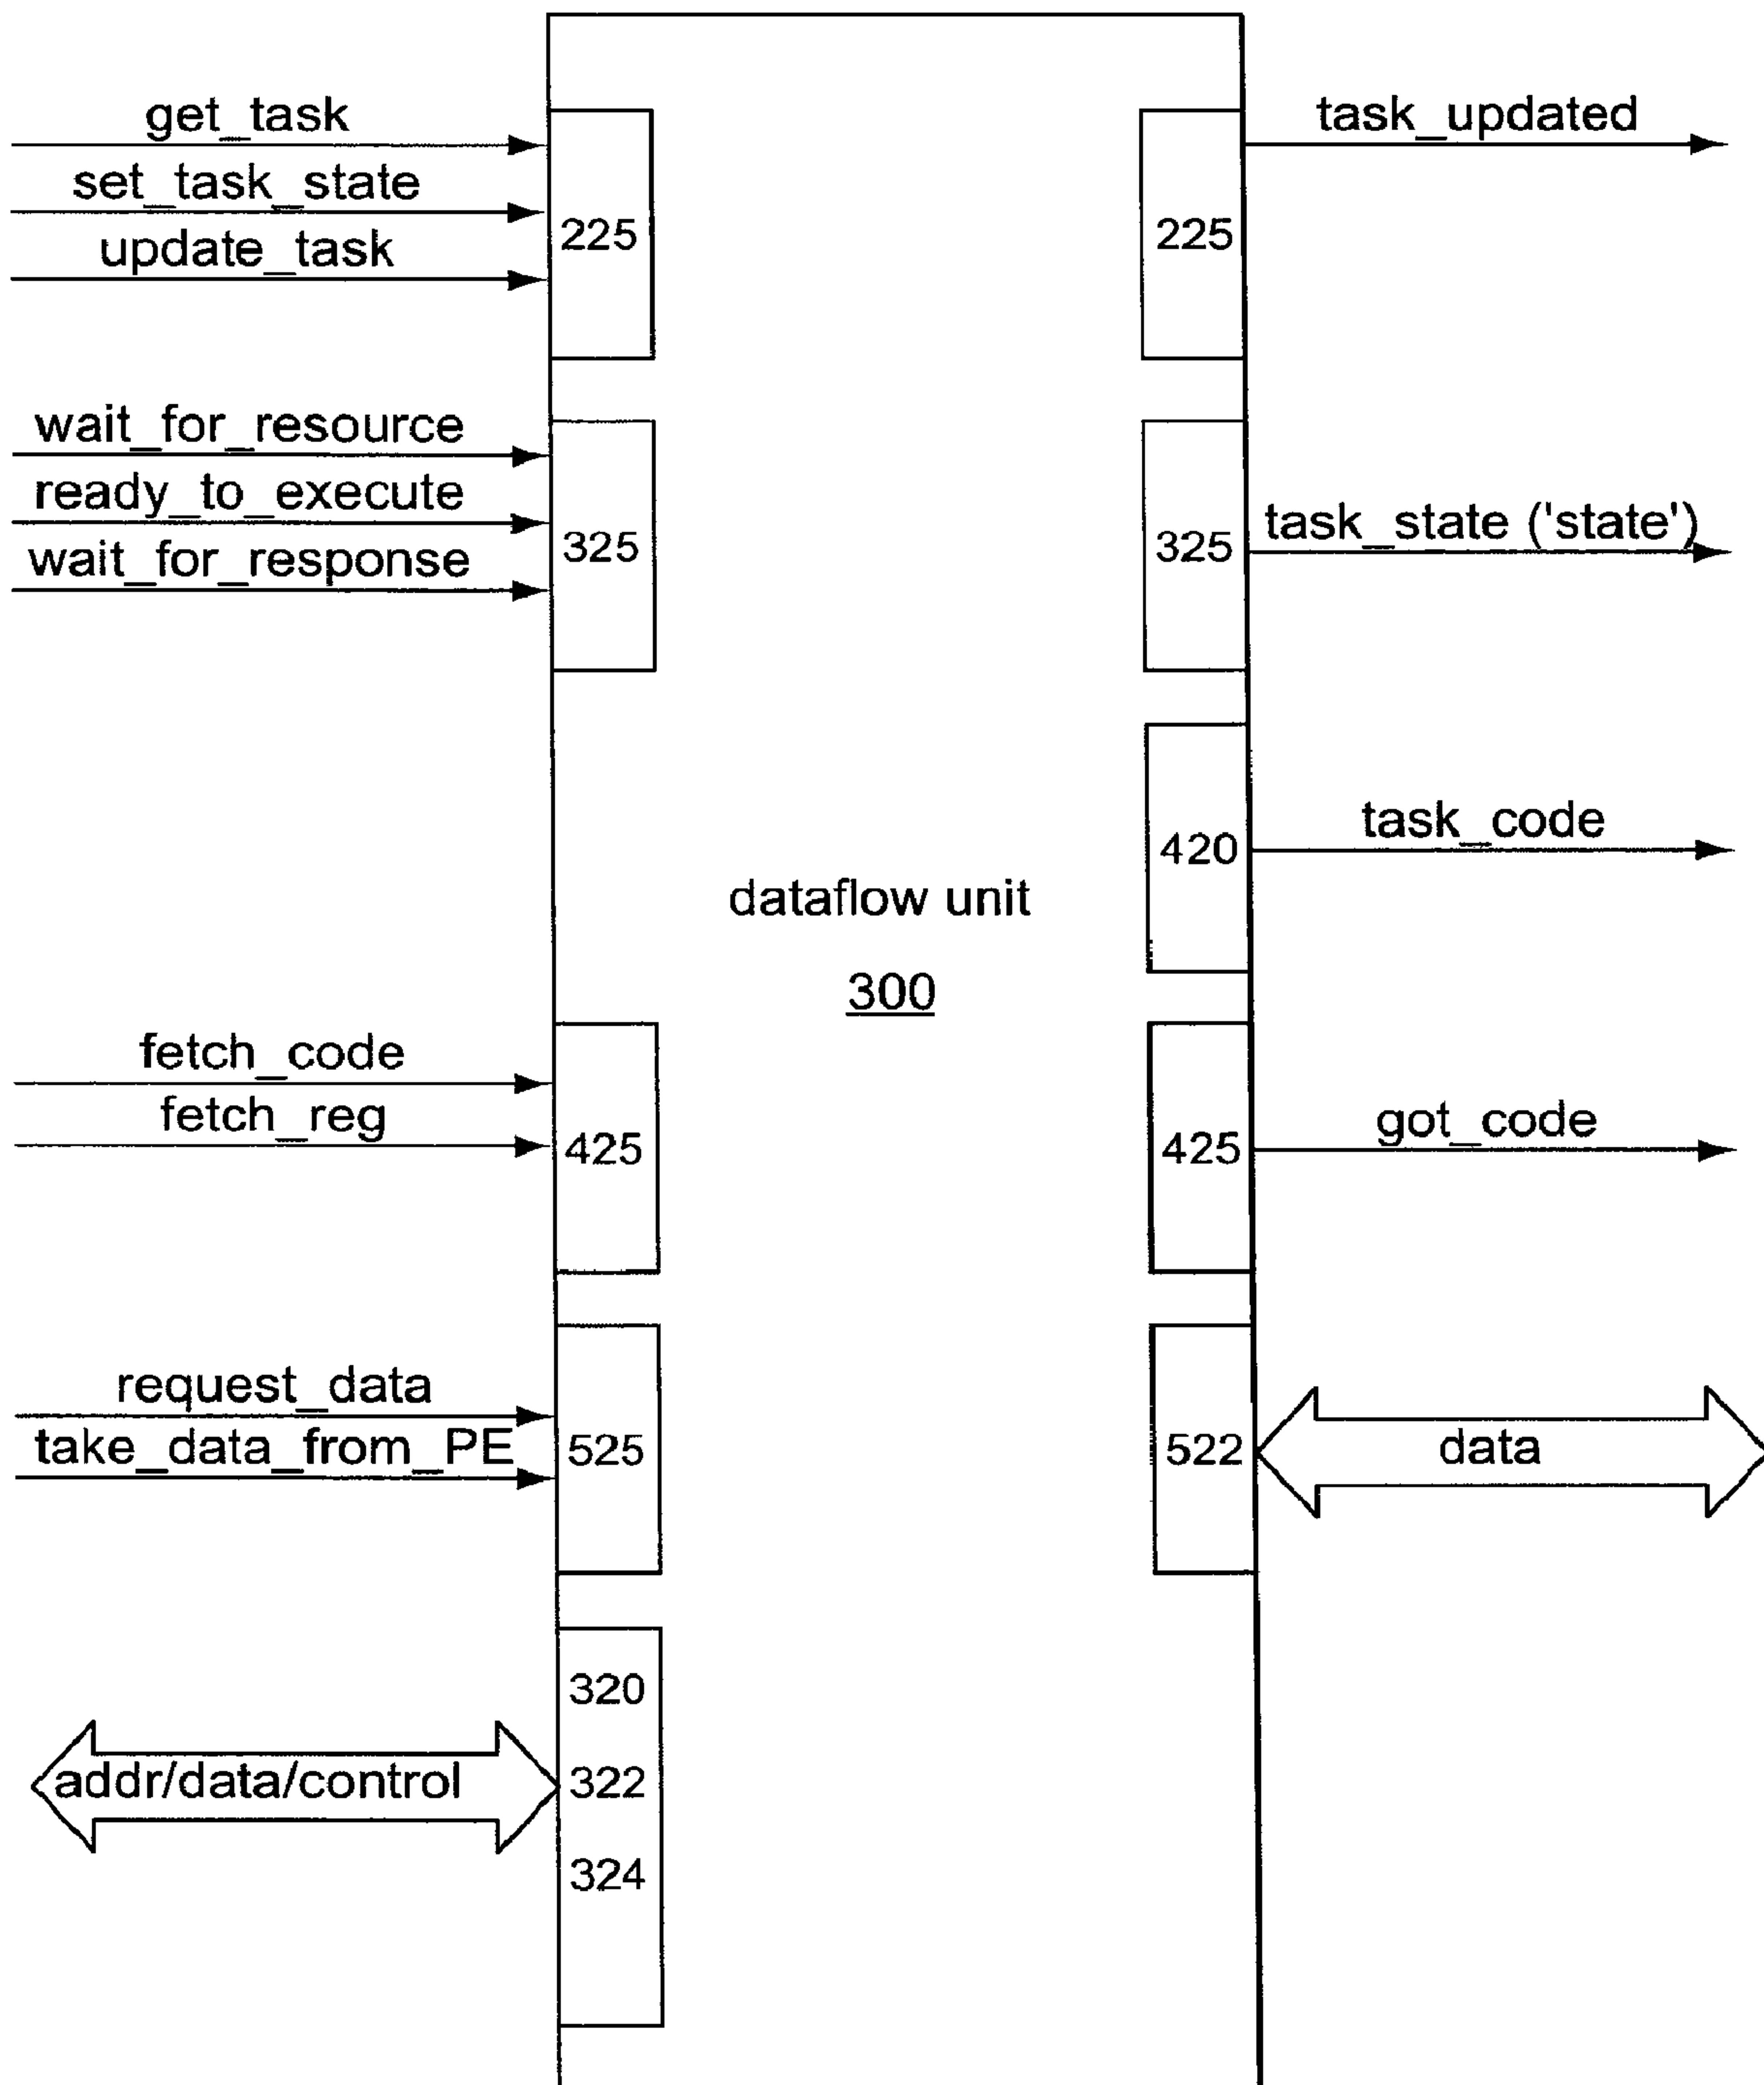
get_task
set_task_state
update_task
225
225
task_updated

wait_for_resource
ready_to_execute
wait_for_response
325
325
task_state ('state')

420
task_code

dataflow unit
300

fetch_code
fetch_reg
425
425
got_code

request_data
take_data_from_PE
525
522
data

320
322
324
addr/data/control